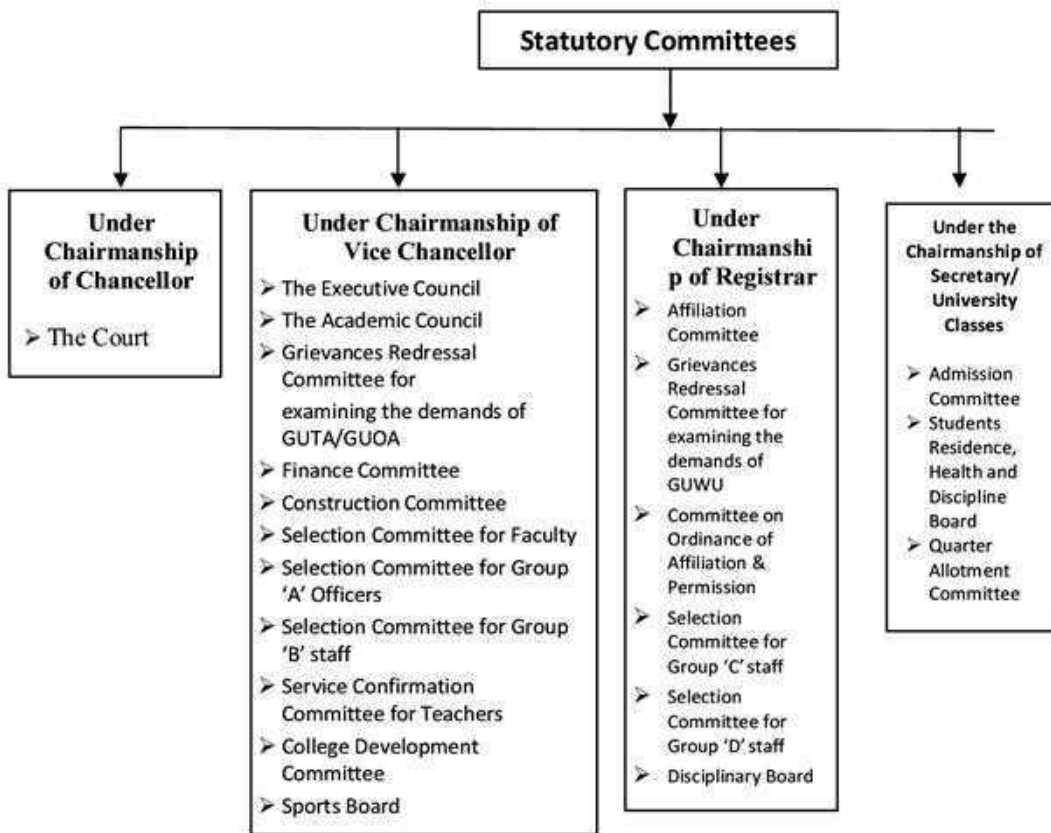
Statutory Committees

Under Chairmanship of Chancellor

➢ The Court

Under Chairmanship of Vice Chancellor

➢ The Executive Council
➢ The Academic Council
➢ Grievances Redressal Committee for examining the demands of GUTA/GUOA
➢ Finance Committee
➢ Construction Committee
➢ Selection Committee for Faculty
➢ Selection Committee for Group 'A' Officers
➢ Selection Committee for Group 'B' staff
➢ Service Confirmation Committee for Teachers
➢ College Development Committee
➢ Sports Board

Under Chairmanship of Registrar

➢ Affiliation Committee
➢ Grievances Redressal Committee for examining the demands of GUWU
➢ Committee on Ordinance of Affiliation & Permission
➢ Selection Committee for Group 'C' staff
➢ Selection Committee for Group 'D' staff
➢ Disciplinary Board

Under the Chairmanship of Secretary/ University Classes

➢ Admission Committee
➢ Students Residence, Health and Discipline Board
➢ Quarter Allotment Committee